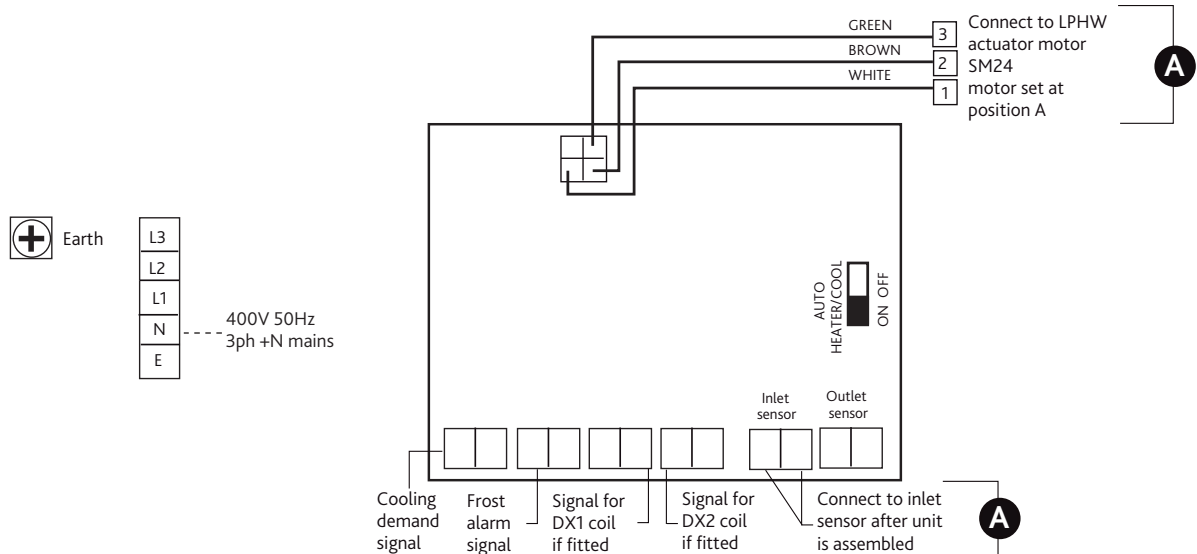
GREEN
BROWN
WHITE
3
2
1
Connect to LPHW actuator motor SM24 motor set at position A

A

Earth

L3
L2
L1
N
E

400V 50Hz 3ph +N mains

AUTO HEATER/COOL
ON OFF

Inlet sensor
Outlet sensor

Cooling demand signal
Frost alarm signal
Signal for DX1 coil if fitted
Signal for DX2 coil if fitted
Connect to inlet sensor after unit is assembled

A